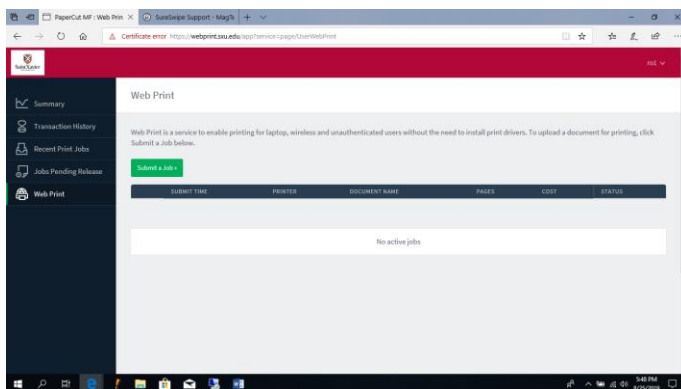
PaperCut MF : Web Prin ×
SureSwipe Support - MagTe
Certificate error https://webprint.sxu.edu/app?service=page/UserWebPrint
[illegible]
Summary
Transaction History
Recent Print Jobs
Jobs Pending Release
Web Print
Web Print
Web Print is a service to enable printing for laptop, wireless and unauthenticated users without the need to install print drivers. To upload a document for printing, click Submit a Job below.
Submit a Job »

| SUBMIT TIME | PRINTER | DOCUMENT NAME | PAGES | COST | STATUS |
|---|---|---|---|---|---|

No active jobs
5:48 PM
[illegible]